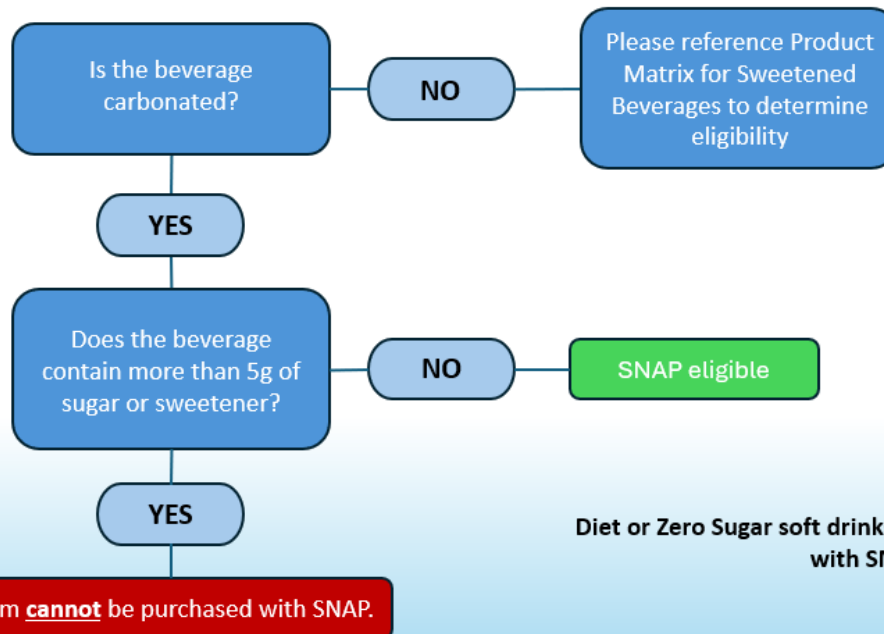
Is the beverage carbonated?

NO

Please reference Product Matrix for Sweetened Beverages to determine eligibility

YES

Does the beverage contain more than 5g of sugar or sweetener?

NO

SNAP eligible

YES

Diet or Zero Sugar soft drink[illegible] with SN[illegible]

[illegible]m cannot be purchased with SNAP.